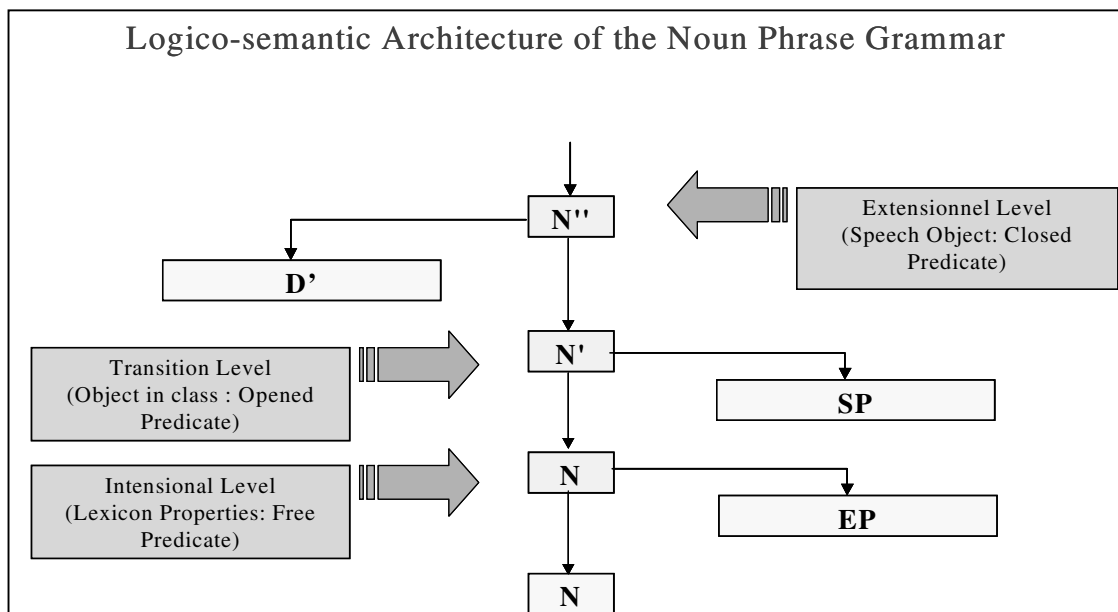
Logico-semantic Architecture of the Noun Phrase Grammar

N''

Extensionnel Level (Speech Object: Closed Predicate)

D'

Transition Level (Object in class : Opened Predicate)

N'

SP

Intensional Level (Lexicon Properties: Free Predicate)

N

EP

N